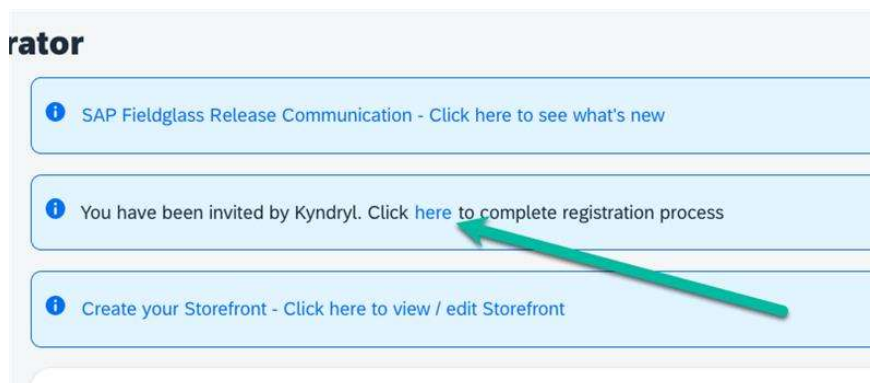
rator

SAP Fieldglass Release Communication - Click here to see what's new

You have been invited by Kyndryl. Click here to complete registration process

Create your Storefront - Click here to view / edit Storefront